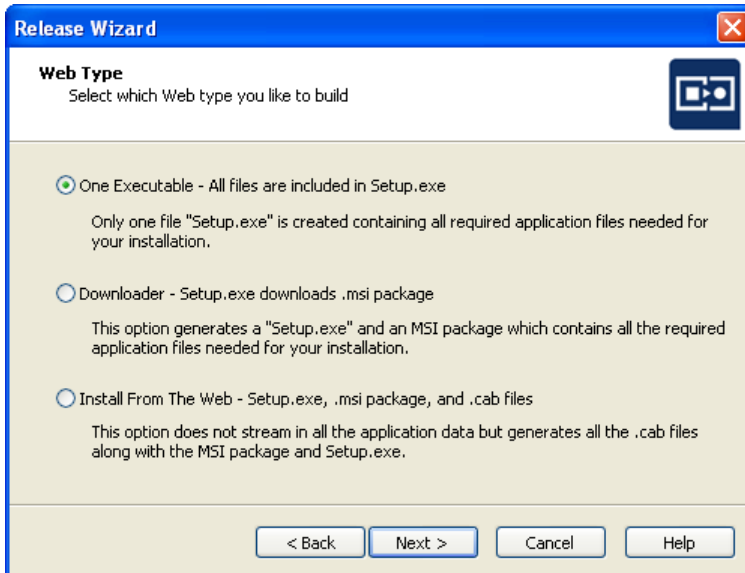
Release Wizard

Web Type
Select which Web type you like to build

One Executable - All files are included in Setup.exe

Only one file "Setup.exe" is created containing all required application files needed for your installation.

Downloader - Setup.exe downloads .msi package

This option generates a "Setup.exe" and an MSI package which contains all the required application files needed for your installation.

Install From The Web - Setup.exe, .msi package, and .cab files

This option does not stream in all the application data but generates all the .cab files along with the MSI package and Setup.exe.

< Back | Next > | Cancel | Help